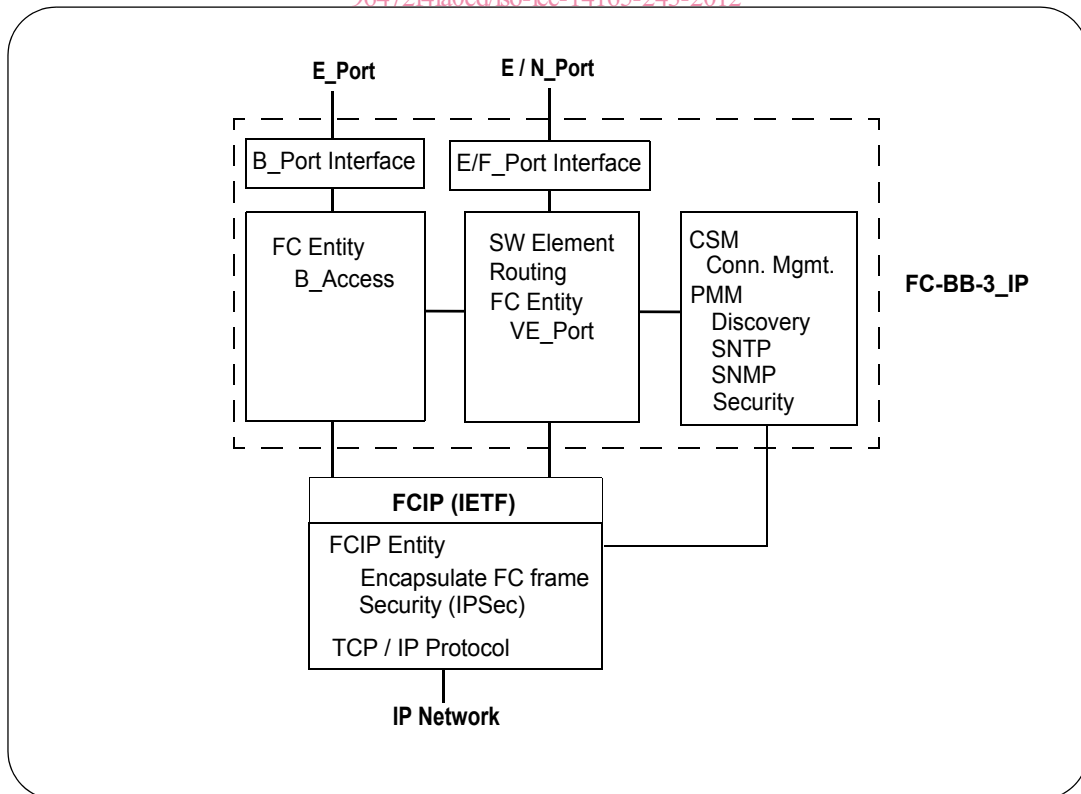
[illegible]/iso-iec-14165-243-2012

E_Port

E / N_Port

B_Port Interface

E/F_Port Interface

FC Entity
B_Access

SW Element
Routing
FC Entity
VE_Port

CSM
Conn. Mgmt.
PMM
Discovery
SNTP
SNMP
Security

FC-BB-3_IP

FCIP (IETF)

FCIP Entity
Encapsulate FC frame
Security (IPSec)
TCP / IP Protocol

IP Network